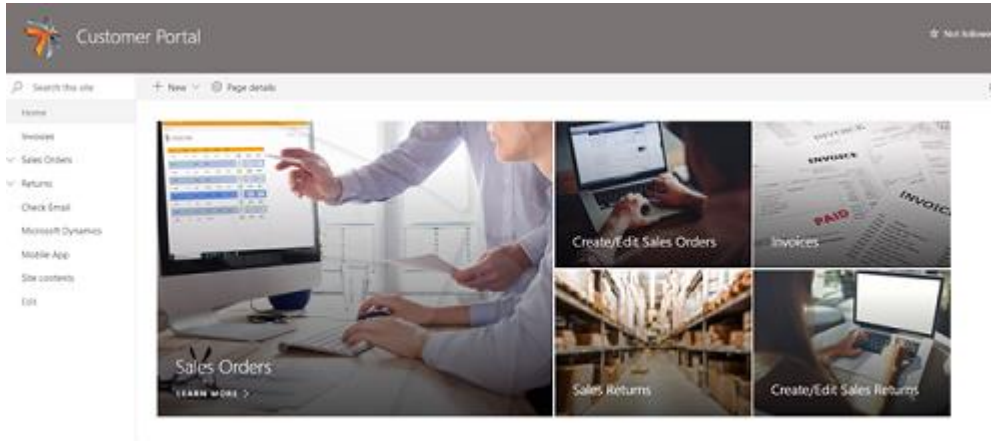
Customer Portal

Not following

Search this site

+ New
Page details

Home
Invoices
Sales Orders
Returns
Check Email
Microsoft Dynamics
Mobile App
Site contents
Edit

INVOICE
PAID
INVOICE

Sales Orders
LEARN MORE >

Create/Edit Sales Orders

Invoices

Sales Returns

Create/Edit Sales Returns